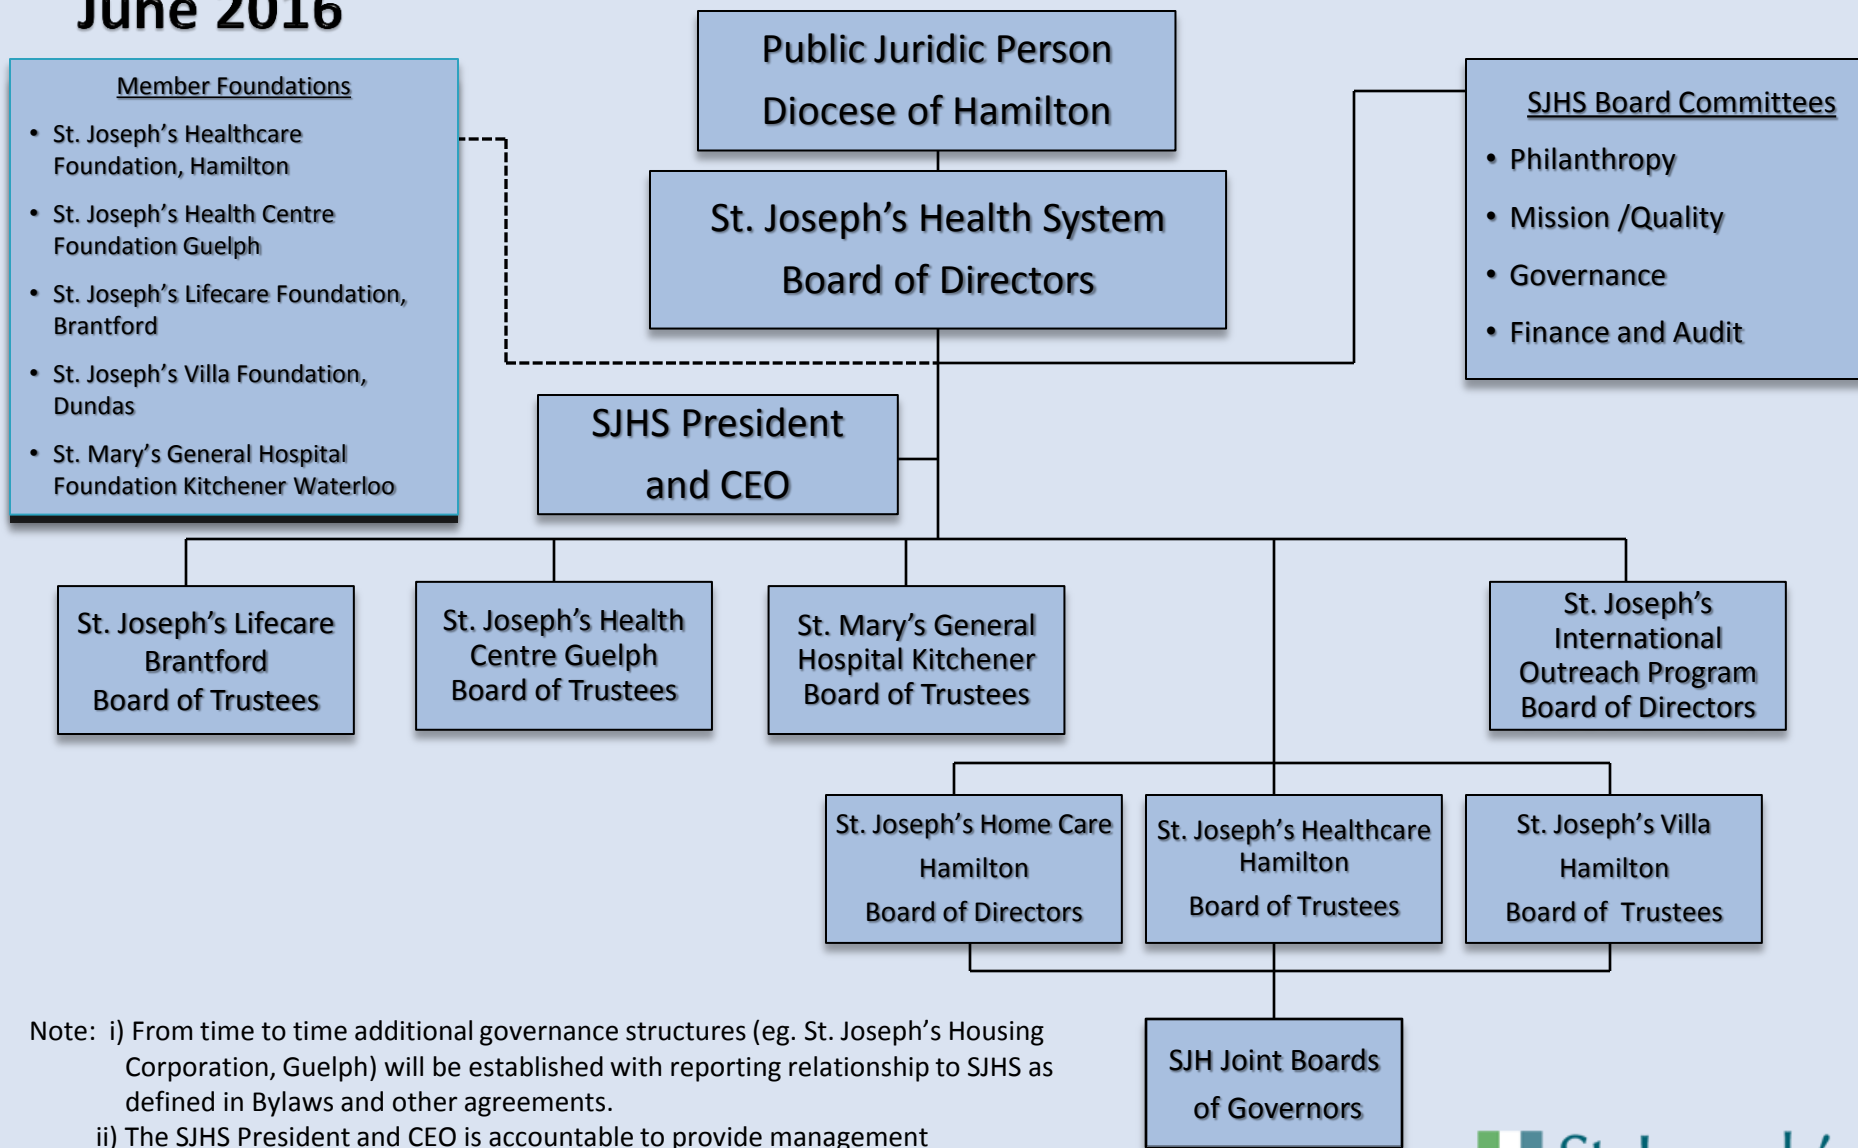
June 2016

Member Foundations

- St. Joseph's Healthcare Foundation, Hamilton
- St. Joseph's Health Centre Foundation Guelph
- St. Joseph's Lifecare Foundation, Brantford
- St. Joseph's Villa Foundation, Dundas
- St. Mary's General Hospital Foundation Kitchener Waterloo

Public Juridic Person
Diocese of Hamilton

St. Joseph's Health System
Board of Directors

SJHS Board Committees

- Philanthropy
- Mission /Quality
- Governance
- Finance and Audit

SJHS President and CEO

St. Joseph's Lifecare Brantford Board of Trustees

St. Joseph's Health Centre Guelph Board of Trustees

St. Mary's General Hospital Kitchener Board of Trustees

St. Joseph's International Outreach Program Board of Directors

St. Joseph's Home Care Hamilton Board of Directors

St. Joseph's Healthcare Hamilton Board of Trustees

St. Joseph's Villa Hamilton Board of Trustees

SJH Joint Boards of Governors

Note: i) From time to time additional governance structures (eg. St. Joseph's Housing Corporation, Guelph) will be established with reporting relationship to SJHS as defined in Bylaws and other agreements.
ii) The SJHS President and CEO is accountable to provide management

St. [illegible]